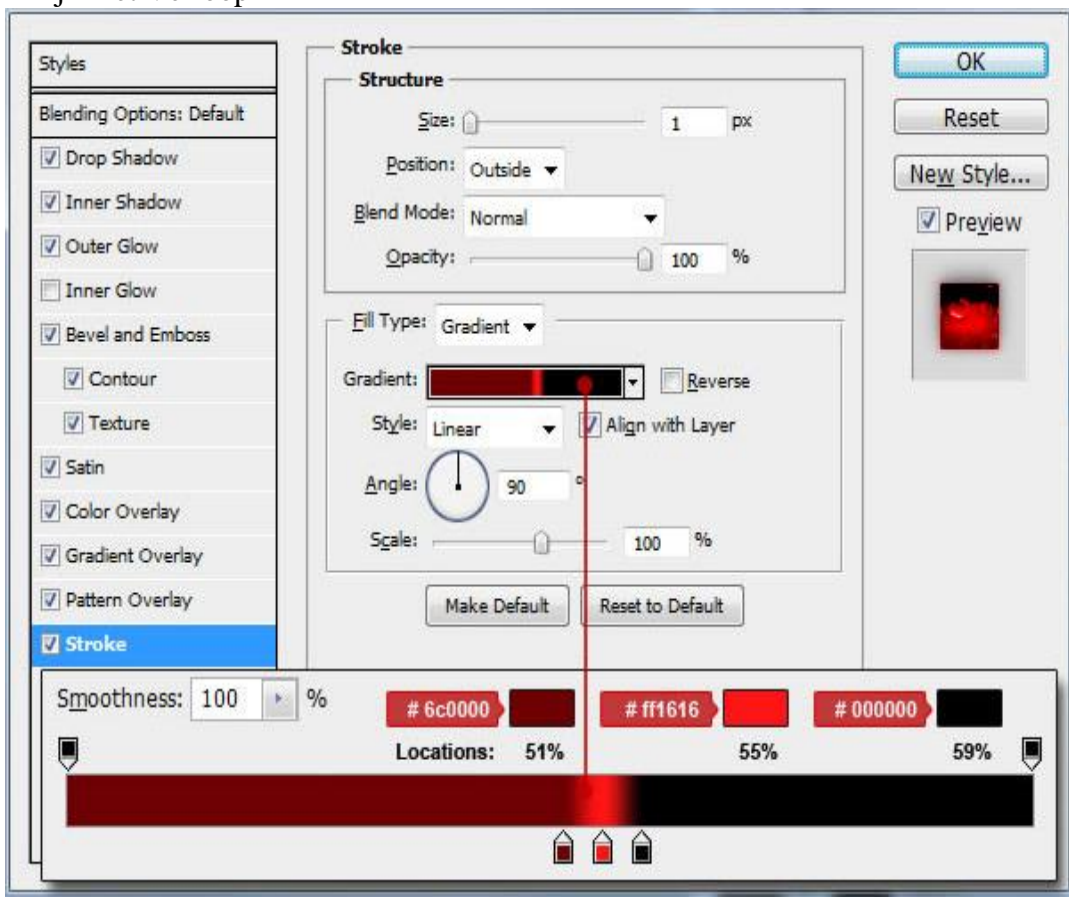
Styles
Blending Options: Default
Drop Shadow
Inner Shadow
Outer Glow
Inner Glow
Bevel and Emboss
Contour
Texture
Satin
Color Overlay
Gradient Overlay
Pattern Overlay
Stroke

Stroke
Structure
Size: 1 px
Position: Outside
Blend Mode: Normal
Opacity: 100 %

Fill Type: Gradient
Gradient: Reverse
Style: Linear Align with Layer
Angle: 90 °
Scale: 100 %
Make Default Reset to Default

OK
Reset
New Style...
Preview

Smoothness: 100 %
# 6c0000 # ff1616 # 000000
Locations: 51% 55% 59%